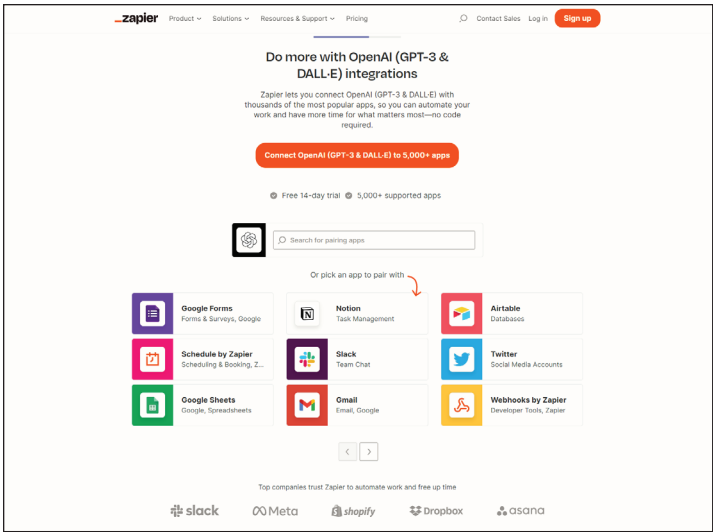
_zapier Product Solutions Resources & Support Pricing Contact Sales Log in Sign up

Do more with OpenAI (GPT-3 & DALL·E) integrations

Zapier lets you connect OpenAI (GPT-3 & DALL·E) with thousands of the most popular apps, so you can automate your work and have more time for what matters most—no code required.

Connect OpenAI (GPT-3 & DALL·E) to 5,000+ apps

Free 14-day trial 5,000+ supported apps

Search for pairing apps

Or pick an app to pair with

Google Forms
Forms & Surveys, Google

Notion
Task Management

Airtable
Databases

Schedule by Zapier
Scheduling & Booking, Z...

Slack
Team Chat

Twitter
Social Media Accounts

Google Sheets
Google, Spreadsheets

Gmail
Email, Google

Webhooks by Zapier
Developer Tools, Zapier

Top companies trust Zapier to automate work and free up time

slack Meta shopify Dropbox asana